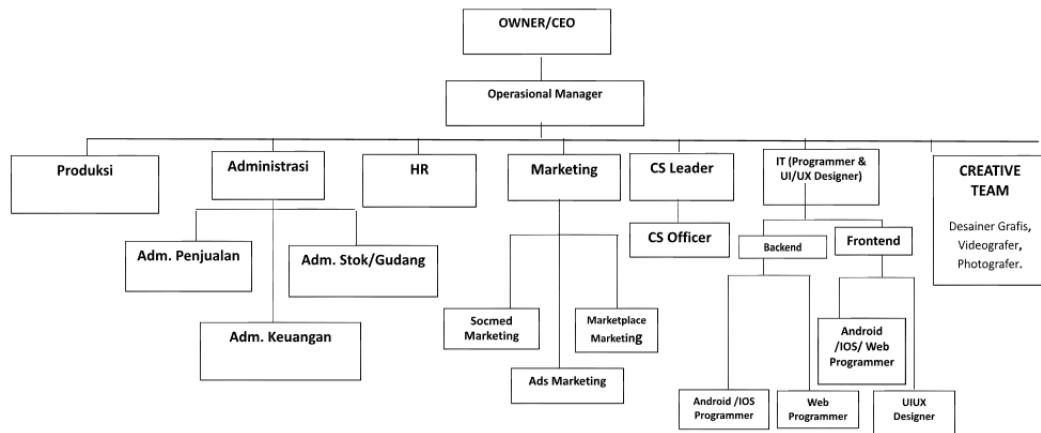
OWNER/CEO

Operasional Manager

Produksi

Administrasi

HR

Marketing

CS Leader

IT (Programmer & UI/UX Designer)

CREATIVE TEAM

Desainer Grafis, Videografer, Photografer.

Adm. Penjualan

Adm. Stok/Gudang

Adm. Keuangan

CS Officer

Backend

Frontend

Socmed Marketing

Marketplace Marketing

Ads Marketing

Android /IOS/ Web Programmer

Android /IOS Programmer

Web Programmer

UIUX Designer